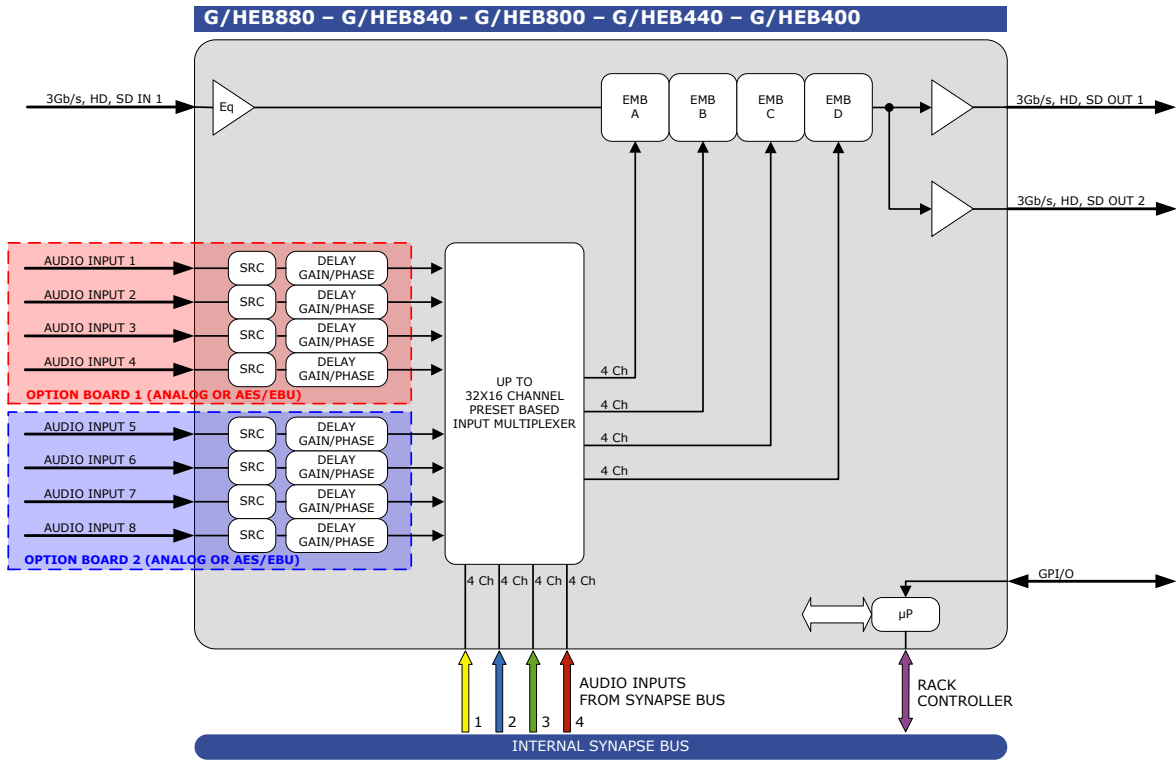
G/HEB880 – G/HEB840 - G/HEB800 – G/HEB440 – G/HEB400

3Gb/s, HD, SD IN 1

Eq

EMB A

EMB B

EMB C

EMB D

3Gb/s, HD, SD OUT 1

3Gb/s, HD, SD OUT 2

AUDIO INPUT 1
SRC
DELAY GAIN/PHASE

AUDIO INPUT 2
SRC
DELAY GAIN/PHASE

AUDIO INPUT 3
SRC
DELAY GAIN/PHASE

AUDIO INPUT 4
SRC
DELAY GAIN/PHASE

OPTION BOARD 1 (ANALOG OR AES/EBU)

AUDIO INPUT 5
SRC
DELAY GAIN/PHASE

AUDIO INPUT 6
SRC
DELAY GAIN/PHASE

AUDIO INPUT 7
SRC
DELAY GAIN/PHASE

AUDIO INPUT 8
SRC
DELAY GAIN/PHASE

OPTION BOARD 2 (ANALOG OR AES/EBU)

UP TO 32X16 CHANNEL PRESET BASED INPUT MULTIPLEXER

4 Ch
4 Ch
4 Ch
4 Ch

4 Ch 4 Ch 4 Ch 4 Ch

GPI/O

µP

1 2 3 4

AUDIO INPUTS FROM SYNAPSE BUS

RACK CONTROLLER

INTERNAL SYNAPSE BUS